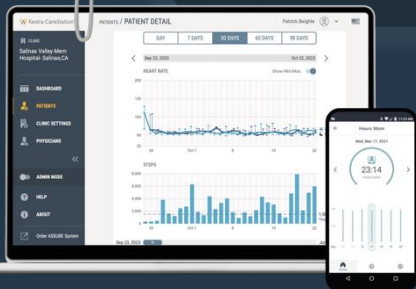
Kestra CareStation
CLINIC
Salinas Valley Mem Hospital-Salinas,CA
DASHBOARD
PATIENTS
CLINIC SETTINGS
PHYSICIANS
ADMIN MODE
HELP
ABOUT
Order ASSURE System
PATIENTS / PATIENT DETAIL
Patrick Beighle
DAY
7 DAYS
30 DAYS
60 DAYS
90 DAYS
Sep 23, 2023
Oct 22, 2023
HEART RATE
Show Min/Max
150
125
100
75
50
25
24
Oct 1
8
15
22
STEPS
6,000
5,000
4,000
3,000
2,000
1,000
24
Oct 1
8
15
22
Sep 23, 2023
Hours Worn
Wed, Mar 17, 2021
23:14
Hours Worn
12:45